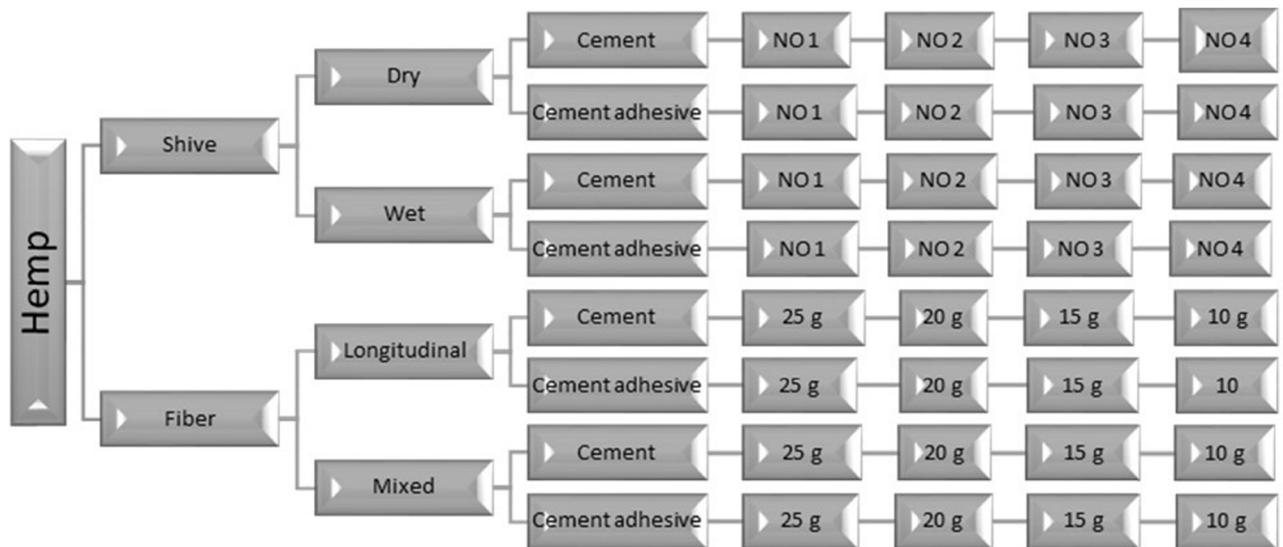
Hemp

Shive

Dry

Cement
NO 1
NO 2
NO 3
NO 4

Cement adhesive
NO 1
NO 2
NO 3
NO 4

Wet

Cement
NO 1
NO 2
NO 3
NO 4

Cement adhesive
NO 1
NO 2
NO 3
NO 4

Fiber

Longitudinal

Cement
25 g
20 g
15 g
10 g

Cement adhesive
25 g
20 g
15 g
10

Mixed

Cement
25 g
20 g
15 g
10 g

Cement adhesive
25 g
20 g
15 g
10 g